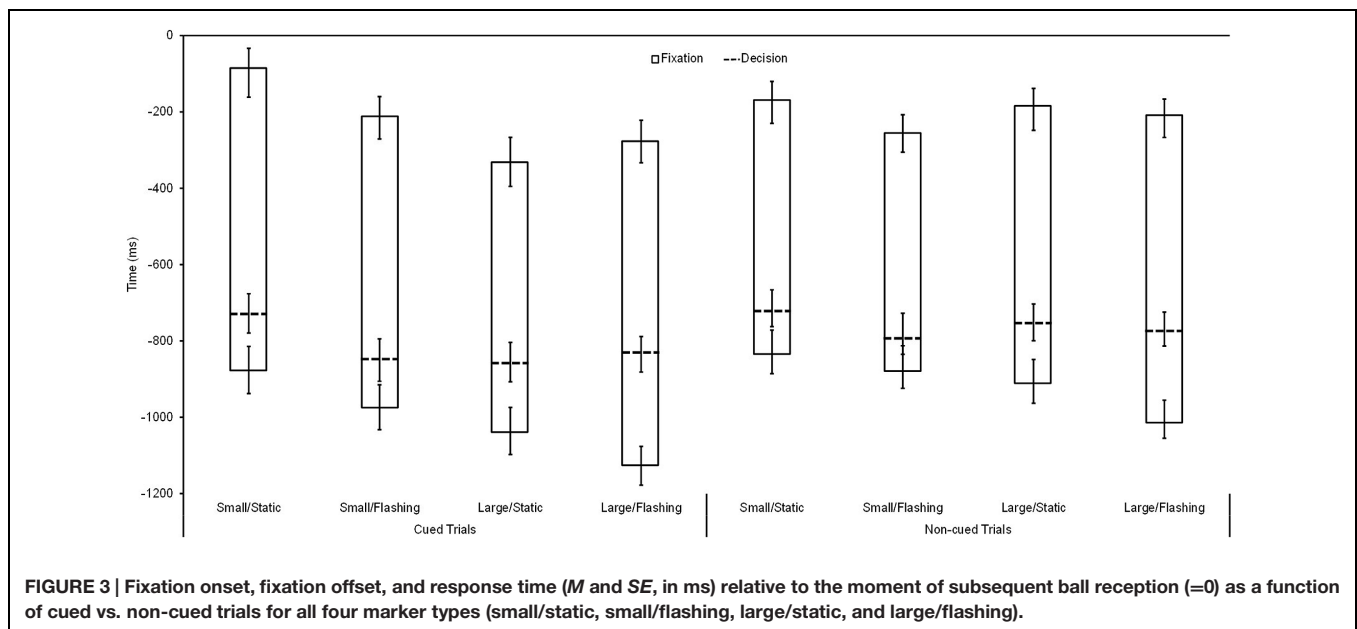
0
-200
-400
-600
-800
-1000
-1200
Time (ms)
Fixation
Decision
Small/Static
Small/Flashing
Large/Static
Large/Flashing
Cued Trials
Small/Static
Small/Flashing
Large/Static
Large/Flashing
Non-cued Trials

FIGURE 3 | Fixation onset, fixation offset, and response time (*M* and *SE*, in ms) relative to the moment of subsequent ball reception (=0) as a function of cued vs. non-cued trials for all four marker types (small/static, small/flashing, large/static, and large/flashing).